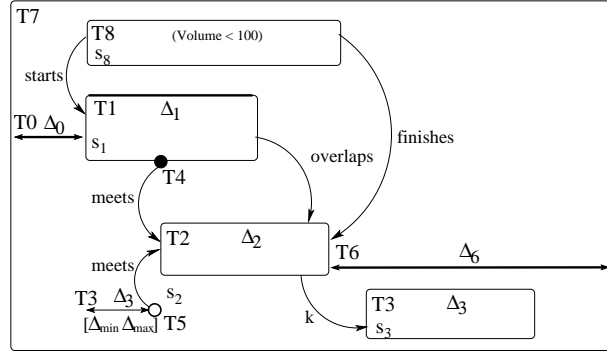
T7

T8 (Volume < 100)
$s_8$

starts

T1 $\Delta_1$

T0 $\Delta_0$

$s_1$

finishes

overlaps

T4

meets

T2 $\Delta_2$

T6 $\Delta_6$

meets

T3 $\Delta_3$ $s_2$

$[\Delta_{min}\ \Delta_{max}]$ T5

k

T3 $\Delta_3$
$s_3$